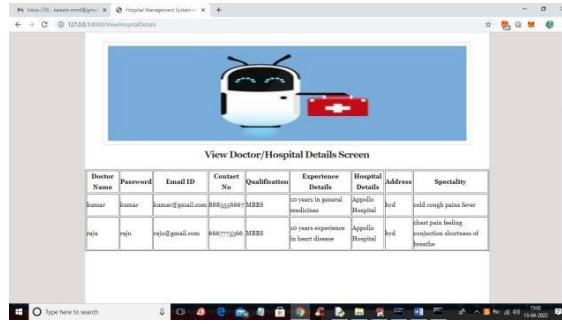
Inbox (70) - kalaam.mmd@gma ×   Hospital Management System ×   +

127.0.0.1:8000/ViewHospitalDetails

View Doctor/Hospital Details Screen

| Doctor Name | Password | Email ID | Contact No | Qualification | Experience Details | Hospital Details | Address | Speciality |
|---|---|---|---|---|---|---|---|---|
| kumar | kumar | kumar@gmail.com | 8883336667 | MBBS | 10 years in general medicines | Appollo Hospital | hyd | cold cough pains fever |
| raju | raju | raju@gmail.com | 6667775566 | MBBS | 10 years experience in heart disease | Appollo Hospital | hyd | chest pain feeling conjection shortness of breathe |

Type here to search

13-04-2022